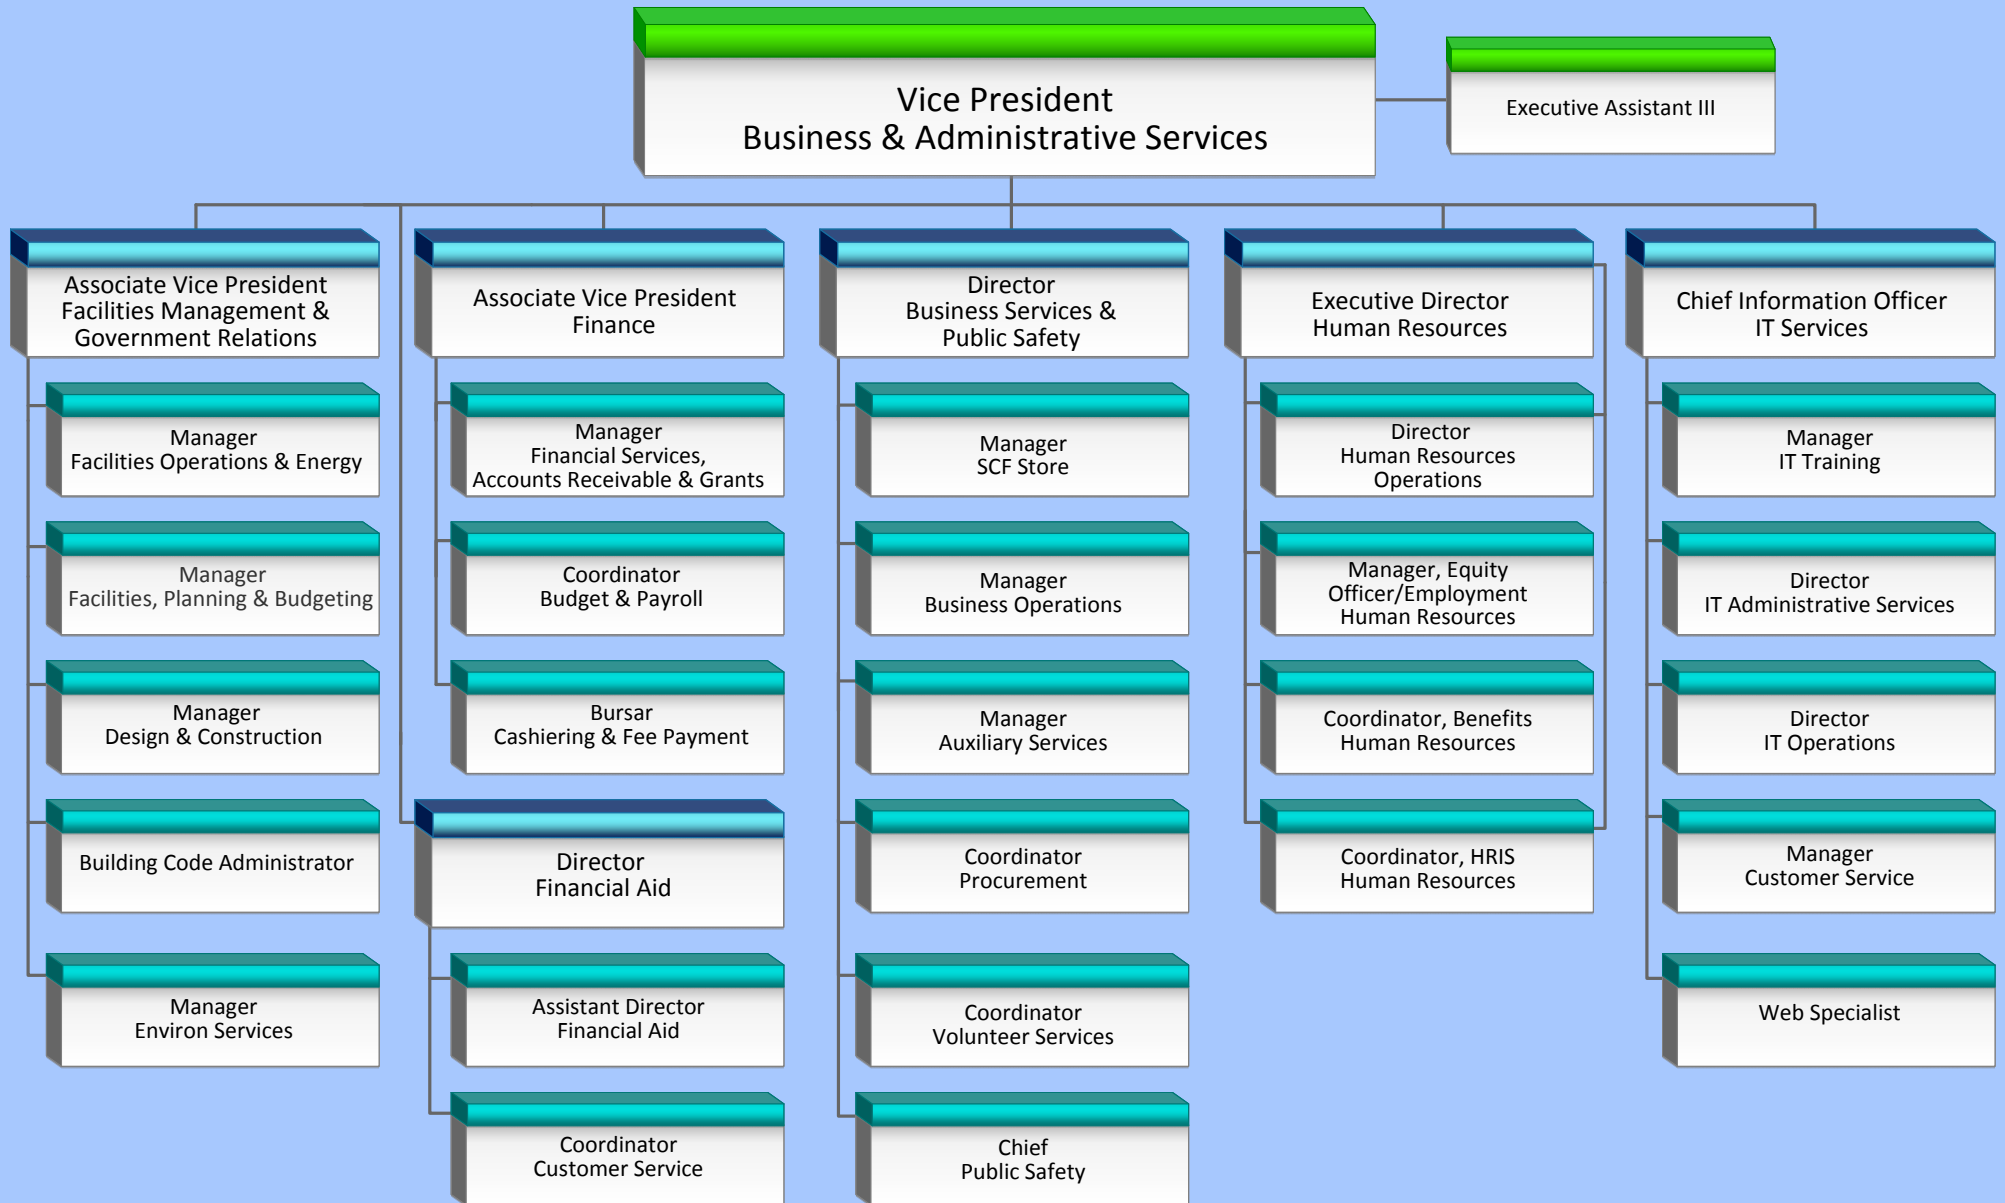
Vice President
Business & Administrative Services

Executive Assistant III

Associate Vice President
Facilities Management &
Government Relations

Manager
Facilities Operations & Energy

Manager
Facilities, Planning & Budgeting

Manager
Design & Construction

Building Code Administrator

Manager
Environ Services

Associate Vice President
Finance

Manager
Financial Services,
Accounts Receivable & Grants

Coordinator
Budget & Payroll

Bursar
Cashiering & Fee Payment

Director
Financial Aid

Assistant Director
Financial Aid

Coordinator
Customer Service

Director
Business Services &
Public Safety

Manager
SCF Store

Manager
Business Operations

Manager
Auxiliary Services

Coordinator
Procurement

Coordinator
Volunteer Services

Chief
Public Safety

Executive Director
Human Resources

Director
Human Resources
Operations

Manager, Equity
Officer/Employment
Human Resources

Coordinator, Benefits
Human Resources

Coordinator, HRIS
Human Resources

Chief Information Officer
IT Services

Manager
IT Training

Director
IT Administrative Services

Director
IT Operations

Manager
Customer Service

Web Specialist